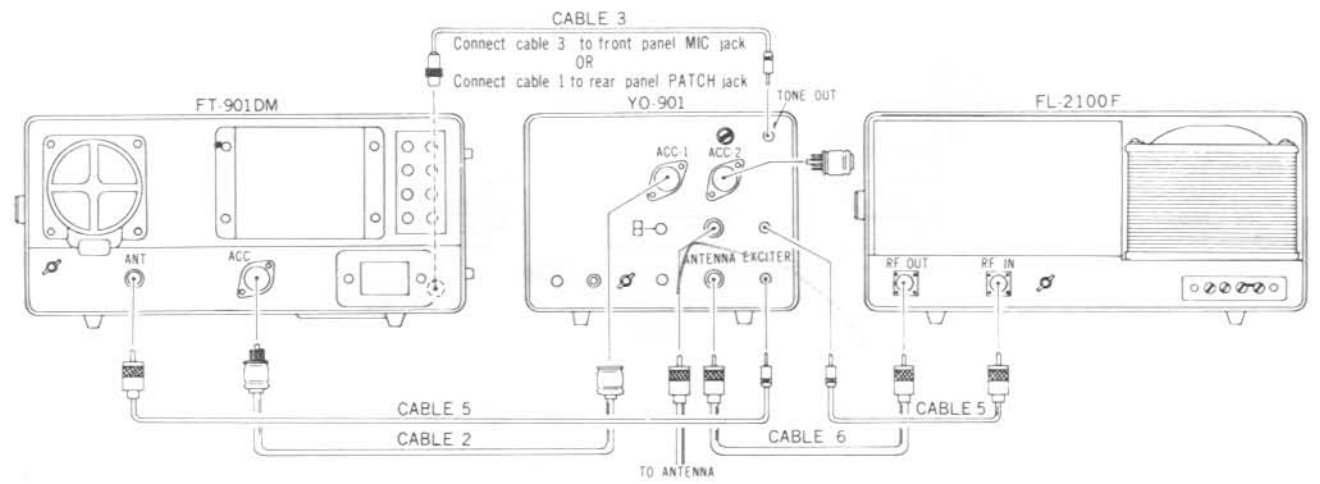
CABLE 3
Connect cable 3 to front panel MIC jack
OR
Connect cable 1 to rear panel PATCH jack

FT-901DM

YO-901

TONE OUT

FL-2100F

ACC-1

ACC-2

ANT

ACC

ANTENNA

EXCITER

RF OUT

RF IN

CABLE 5

CABLE 5

CABLE 2

CABLE 6

TO ANTENNA